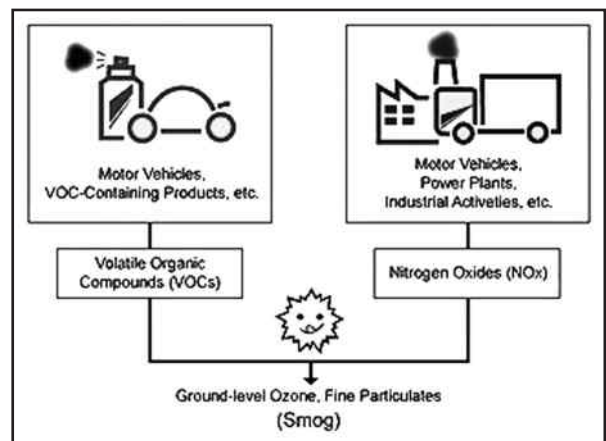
Motor Vehicles, VOC-Containing Products, etc.

Motor Vehicles, Power Plants, Industrial Activeties, etc.

Volatile Organic Compounds (VOCs)

Nitrogen Oxides (NOx)

Ground-level Ozone, Fine Particulates (Smog)